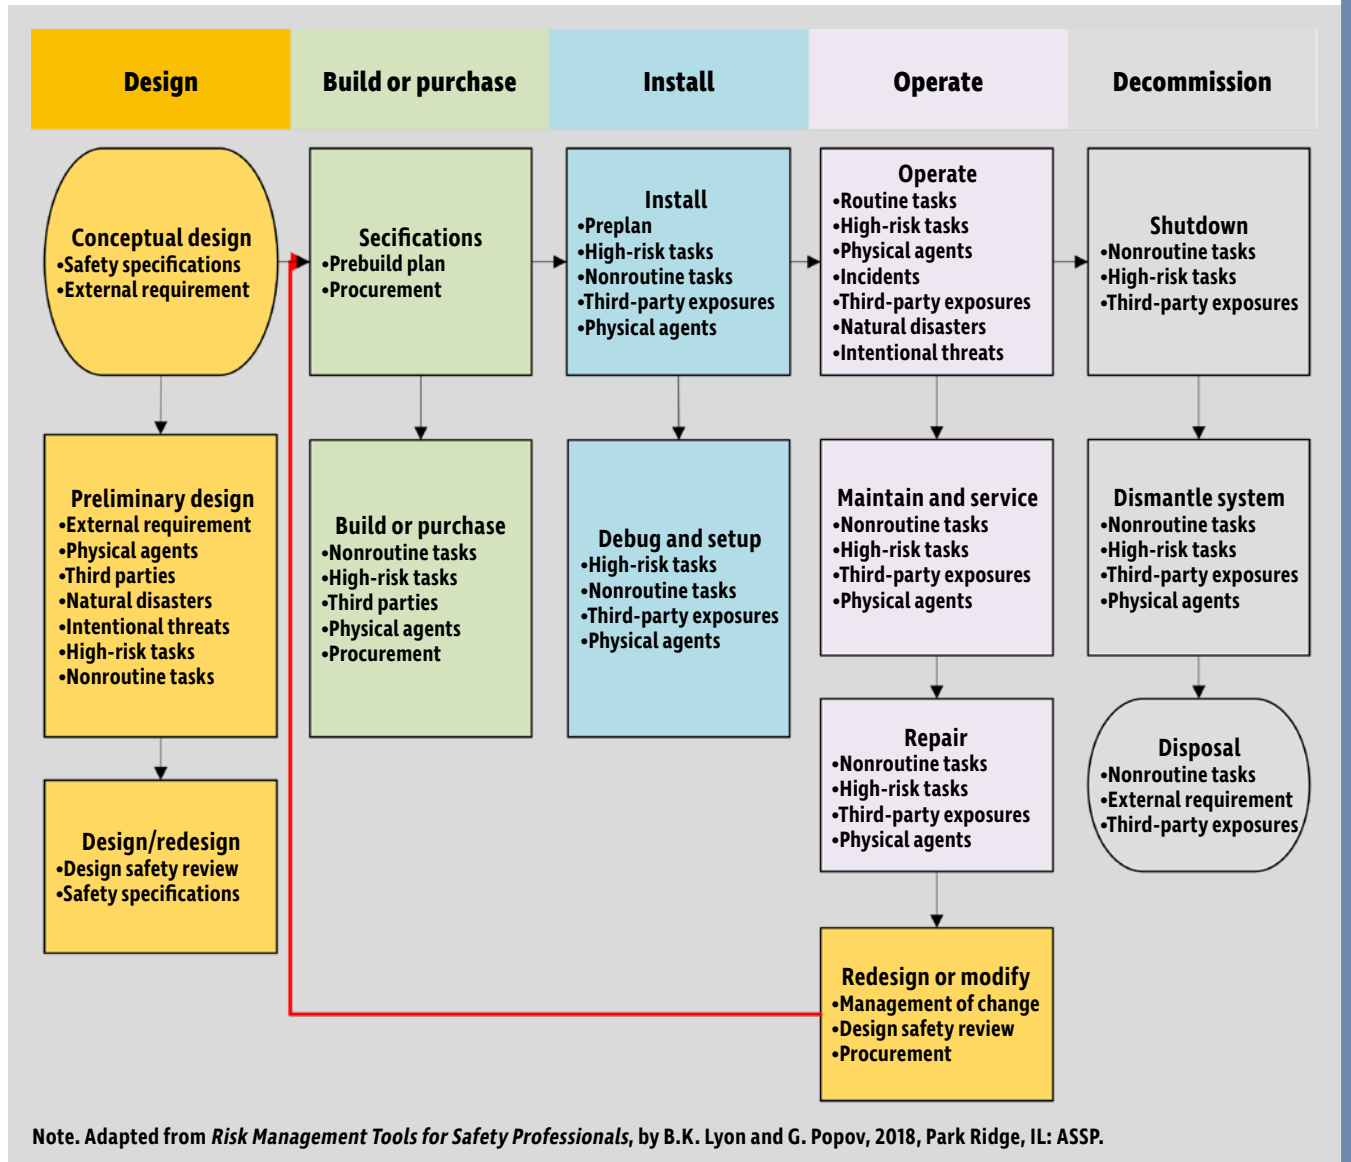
Design

Build or purchase

Install

Operate

Decommission

Conceptual design
•Safety specifications
•External requirement

Preliminary design
•External requirement
•Physical agents
•Third parties
•Natural disasters
•Intentional threats
•High-risk tasks
•Nonroutine tasks

Design/redesign
•Design safety review
•Safety specifications

Secifications
•Prebuild plan
•Procurement

Build or purchase
•Nonroutine tasks
•High-risk tasks
•Third parties
•Physical agents
•Procurement

Install
•Preplan
•High-risk tasks
•Nonroutine tasks
•Third-party exposures
•Physical agents

Debug and setup
•High-risk tasks
•Nonroutine tasks
•Third-party exposures
•Physical agents

Operate
•Routine tasks
•High-risk tasks
•Physical agents
•Incidents
•Third-party exposures
•Natural disasters
•Intentional threats

Maintain and service
•Nonroutine tasks
•High-risk tasks
•Third-party exposures
•Physical agents

Repair
•Nonroutine tasks
•High-risk tasks
•Third-party exposures
•Physical agents

Redesign or modify
•Management of change
•Design safety review
•Procurement

Shutdown
•Nonroutine tasks
•High-risk tasks
•Third-party exposures

Dismantle system
•Nonroutine tasks
•High-risk tasks
•Third-party exposures
•Physical agents

Disposal
•Nonroutine tasks
•External requirement
•Third-party exposures

Note. Adapted from Risk Management Tools for Safety Professionals, by B.K. Lyon and G. Popov, 2018, Park Ridge, IL: ASSP.